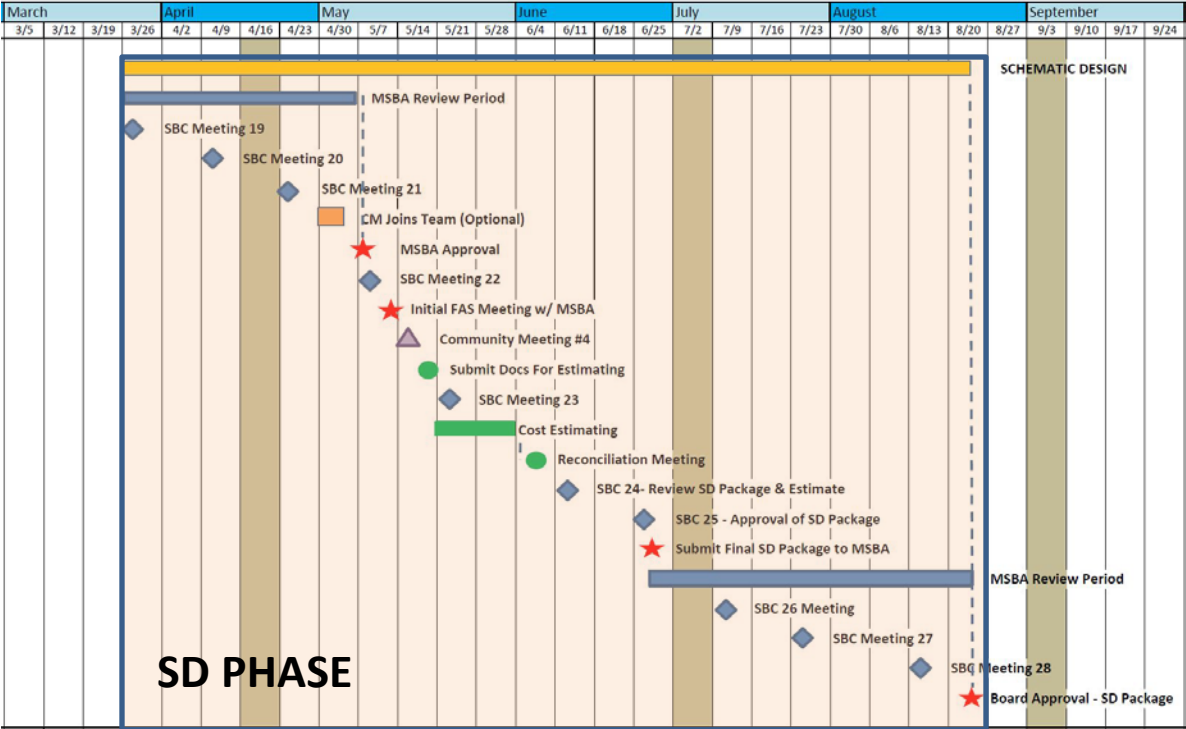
| March | | | | April | | | | May | | | | | June | | | | July | | | | August | | | | | September | | | |
|---|---|---|---|---|---|---|---|---|---|---|---|---|---|---|---|---|---|---|---|---|---|---|---|---|---|---|---|---|---|
| 3/5 | 3/12 | 3/19 | 3/26 | 4/2 | 4/9 | 4/16 | 4/23 | 4/30 | 5/7 | 5/14 | 5/21 | 5/28 | 6/4 | 6/11 | 6/18 | 6/25 | 7/2 | 7/9 | 7/16 | 7/23 | 7/30 | 8/6 | 8/13 | 8/20 | 8/27 | 9/3 | 9/10 | 9/17 | 9/24 |

SCHEMATIC DESIGN

MSBA Review Period

SBC Meeting 19

SBC Meeting 20

SBC Meeting 21

CM Joins Team (Optional)

MSBA Approval

SBC Meeting 22

Initial FAS Meeting w/ MSBA

Community Meeting #4

Submit Docs For Estimating

SBC Meeting 23

Cost Estimating

Reconciliation Meeting

SBC 24- Review SD Package & Estimate

SBC 25 - Approval of SD Package

Submit Final SD Package to MSBA

MSBA Review Period

SBC 26 Meeting

SBC Meeting 27

SBC Meeting 28

Board Approval - SD Package

SD PHASE